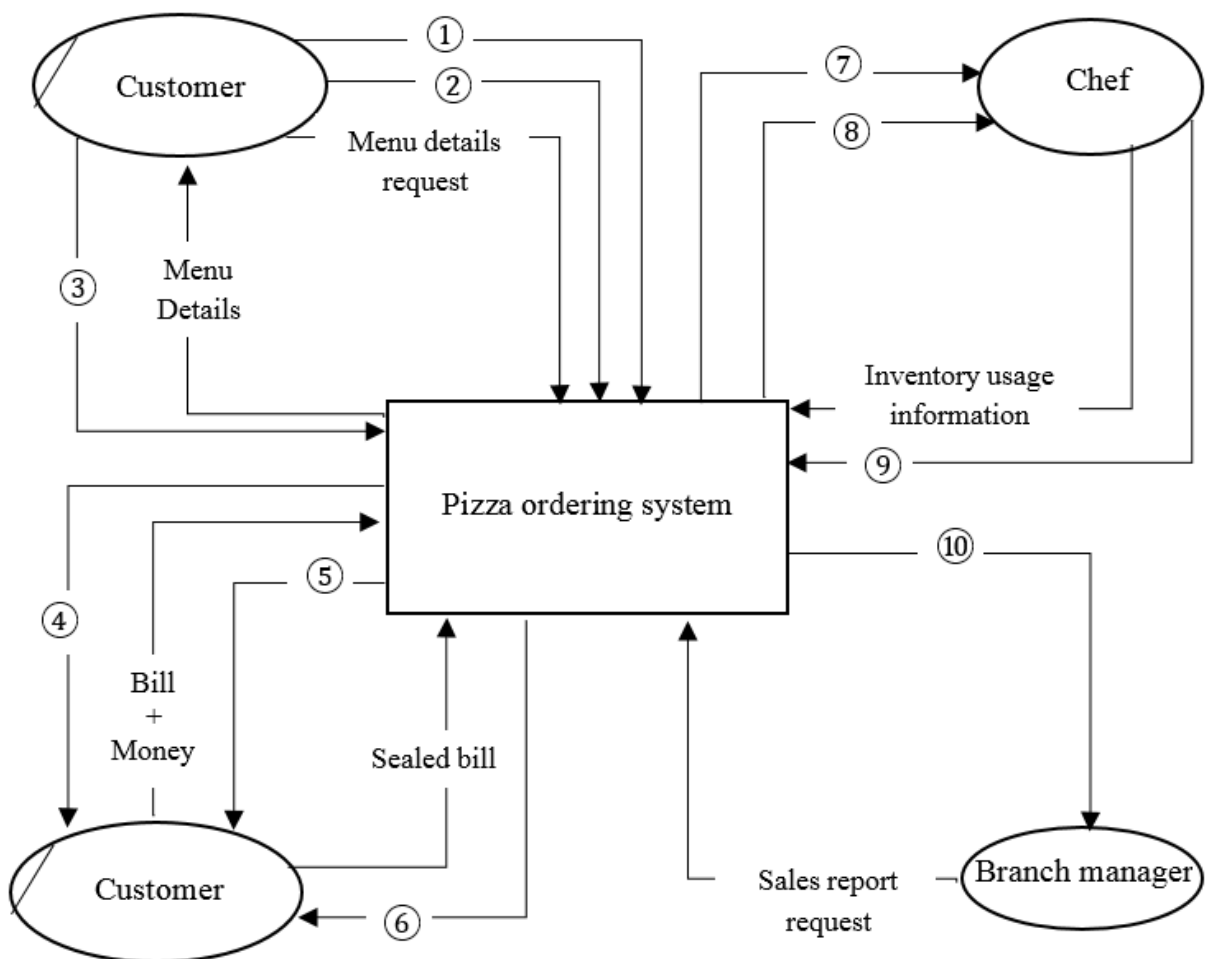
Customer

①

②

Menu details request

⑦

⑧

Chef

③

Menu Details

Inventory usage information

⑨

Pizza ordering system

⑤

⑩

④

Bill + Money

Sealed bill

Customer

⑥

Sales report request

Branch manager